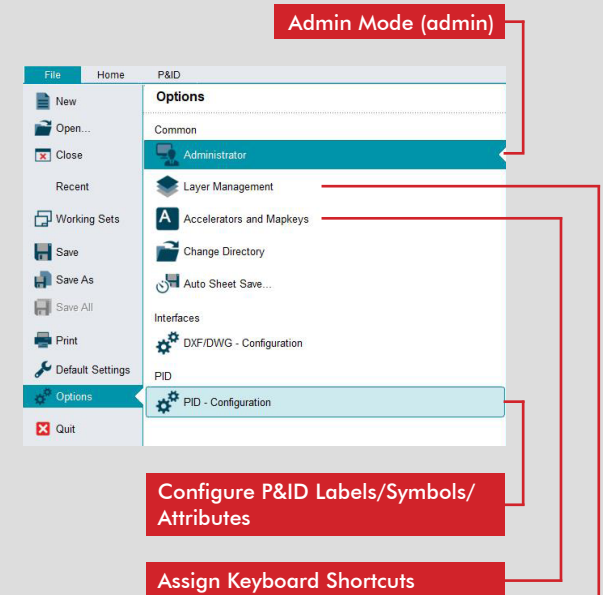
Admin Mode (admin)

File
Home
P&ID

New
Open...
Close
Recent
Working Sets
Save
Save As
Save All
Print
Default Settings
Options
Quit

Options

Common
Administrator
Layer Management
Accelerators and Mapkeys
Change Directory
Auto Sheet Save...

Interfaces
DXF/DWG - Configuration

PID
PID - Configuration

Configure P&ID Labels/Symbols/Attributes

Assign Keyboard Shortcuts